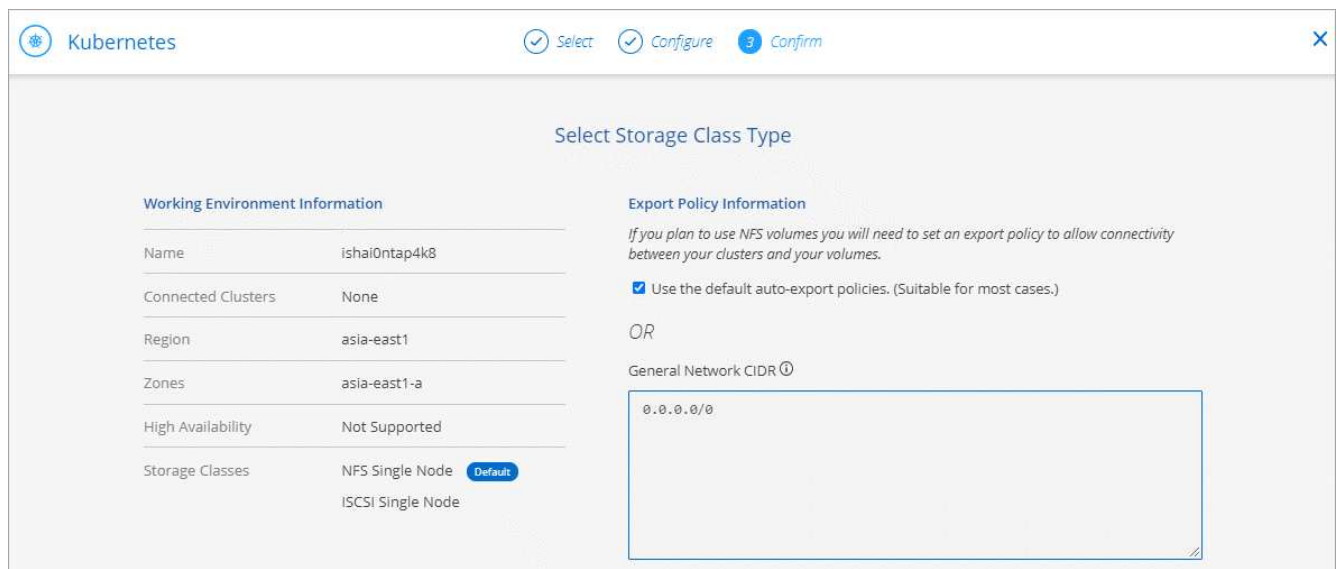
Kubernetes

Select Configure 3 Confirm

Select Storage Class Type

Working Environment Information

| | |
|---|---|
| Name | ishai0ntap4k8 |
| Connected Clusters | None |
| Region | asia-east1 |
| Zones | asia-east1-a |
| High Availability | Not Supported |
| Storage Classes | NFS Single Node Default<br>ISCSI Single Node |

Export Policy Information

If you plan to use NFS volumes you will need to set an export policy to allow connectivity between your clusters and your volumes.

Use the default auto-export policies. (Suitable for most cases.)

OR

General Network CIDR

0.0.0.0/0